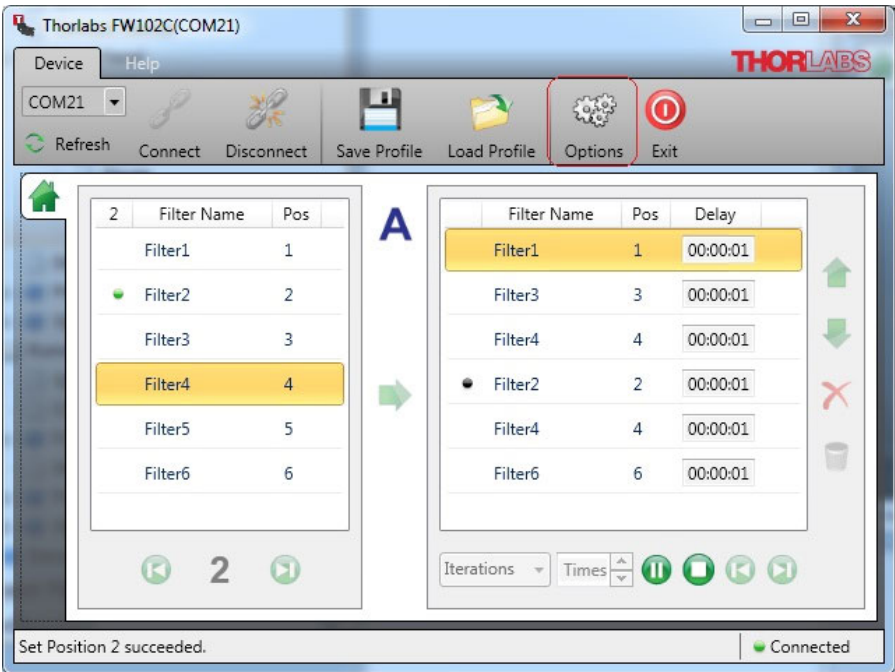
Thorlabs FW102C(COM21)

Device Help

THORLABS

COM21

Refresh

Connect Disconnect Save Profile Load Profile Options Exit

| 2 | Filter Name | Pos |
|---|---|---|
| | Filter1 | 1 |
| | Filter2 | 2 |
| | Filter3 | 3 |
| | Filter4 | 4 |
| | Filter5 | 5 |
| | Filter6 | 6 |

2

A

| | Filter Name | Pos | Delay |
|---|---|---|---|
| | Filter1 | 1 | 00:00:01 |
| | Filter3 | 3 | 00:00:01 |
| | Filter4 | 4 | 00:00:01 |
| | Filter2 | 2 | 00:00:01 |
| | Filter4 | 4 | 00:00:01 |
| | Filter6 | 6 | 00:00:01 |

Iterations Times

Set Position 2 succeeded.

Connected